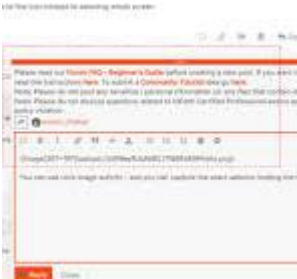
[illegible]

Please read our Forum FAQ – Beginner's Guide before creating a new post. If you want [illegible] read the instructions here. To submit a Community Tutorial idea go here.
Note: Please do not post any sensitive / personal information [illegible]
Note: Please do not discuss questions related to Alteryx Certified Professional exams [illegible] policy violation.

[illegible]

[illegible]

You can use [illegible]

Reply Close